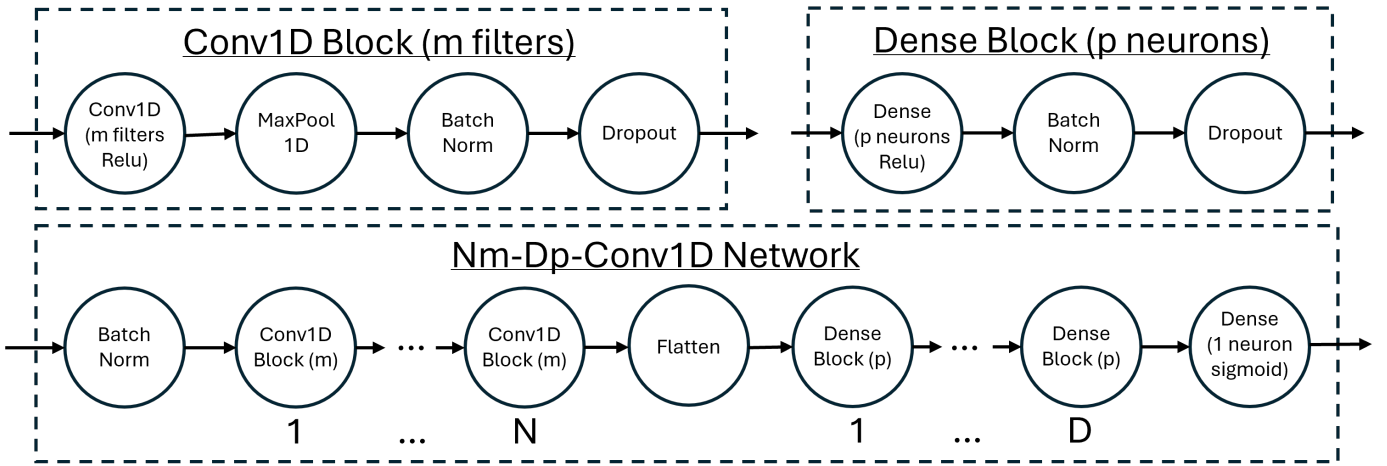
Conv1D Block (m filters)

Conv1D (m filters Relu)

MaxPool 1D

Batch Norm

Dropout

Dense Block (p neurons)

Dense (p neurons Relu)

Batch Norm

Dropout

Nm-Dp-Conv1D Network

Batch Norm

Conv1D Block (m)

...

Conv1D Block (m)

Flatten

Dense Block (p)

...

Dense Block (p)

Dense (1 neuron sigmoid)

1 ... N

1 ... D